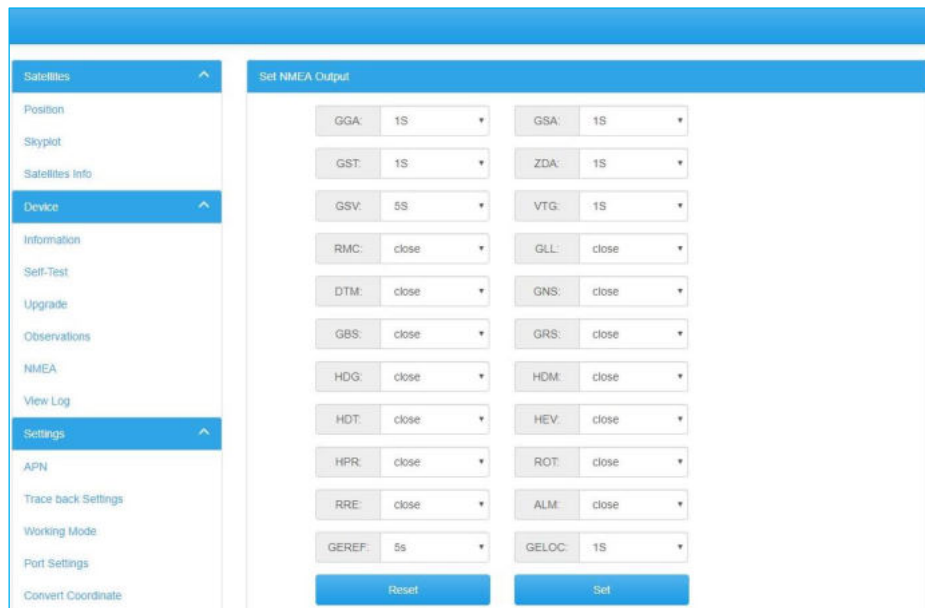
Satellites

Position

Skyplot

Satellites Info

Device

Information

Self-Test

Upgrade

Observations

NMEA

View Log

Settings

APN

Trace back Settings

Working Mode

Port Settings

Convert Coordinate

Set NMEA Output

| | | | |
|---|---|---|---|
| GGA: | 1S | GSA: | 1S |
| GST: | 1S | ZDA: | 1S |
| GSV: | 5S | VTG: | 1S |
| RMC: | close | GLL: | close |
| DTM: | close | GNS: | close |
| GBS: | close | GRS: | close |
| HDG: | close | HDM: | close |
| HDT: | close | HEV: | close |
| HPR: | close | ROT: | close |
| RRE: | close | ALM: | close |
| GEREF: | 5s | GELOC: | 1S |

Reset

Set